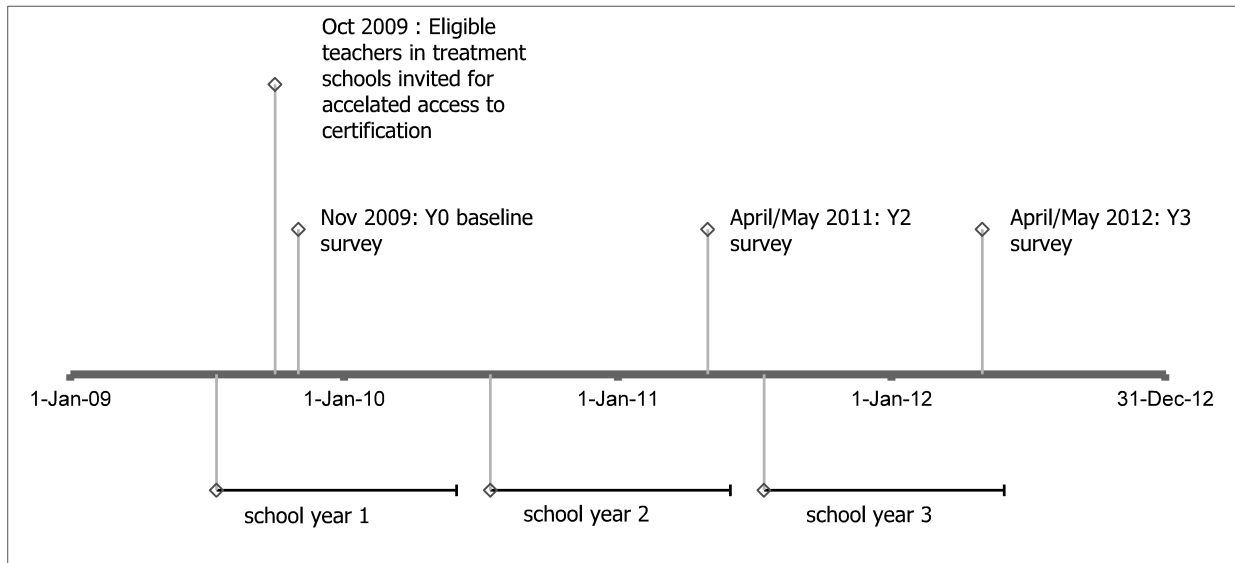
Oct 2009 : Eligible teachers in treatment schools invited for accelated access to certification

Nov 2009: Y0 baseline survey

April/May 2011: Y2 survey

April/May 2012: Y3 survey

1-Jan-09

1-Jan-10

1-Jan-11

1-Jan-12

31-Dec-12

school year 1

school year 2

school year 3